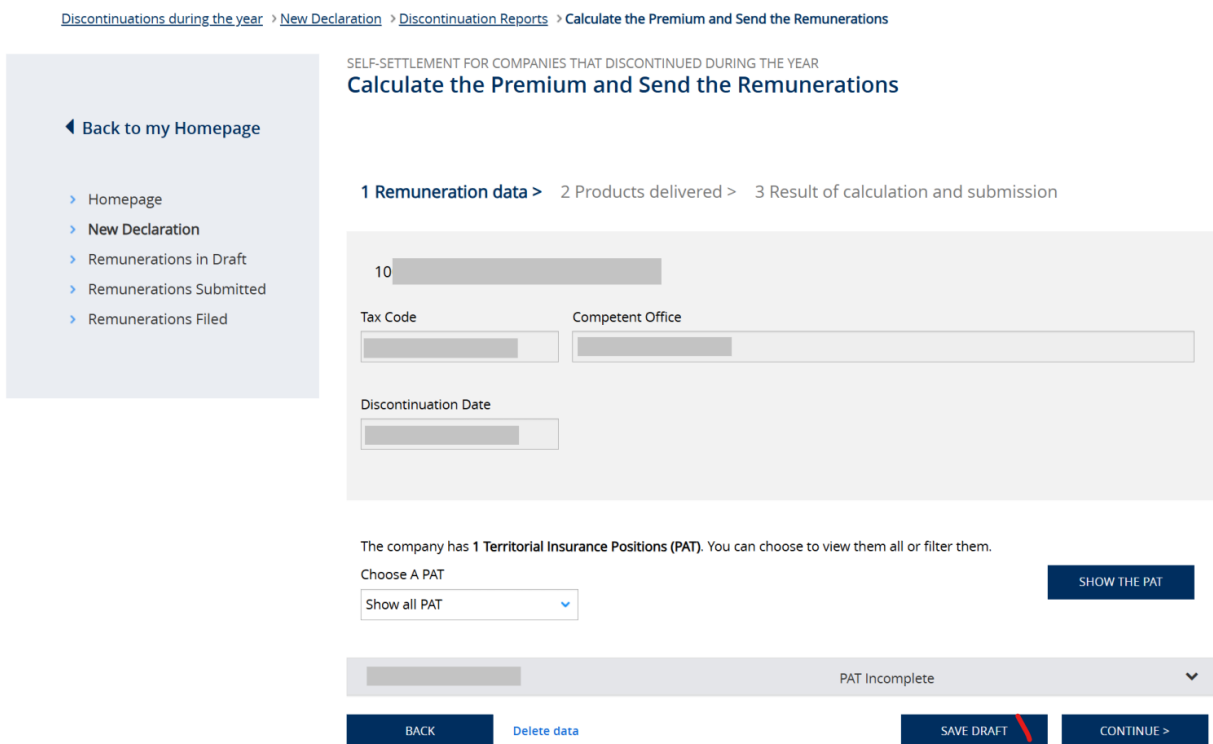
Discontinuations during the year > New Declaration > Discontinuation Reports > Calculate the Premium and Send the Remunerations

◀ Back to my Homepage

> Homepage
> New Declaration
> Remunerations in Draft
> Remunerations Submitted
> Remunerations Filed

SELF-SETTLEMENT FOR COMPANIES THAT DISCONTINUED DURING THE YEAR
Calculate the Premium and Send the Remunerations

1 Remuneration data > 2 Products delivered > 3 Result of calculation and submission

10 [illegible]

Tax Code
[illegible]

Competent Office
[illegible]

Discontinuation Date
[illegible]

The company has 1 Territorial Insurance Positions (PAT). You can choose to view them all or filter them.

Choose A PAT
Show all PAT

SHOW THE PAT

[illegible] PAT Incomplete

BACK
Delete data
SAVE DRAFT
CONTINUE >